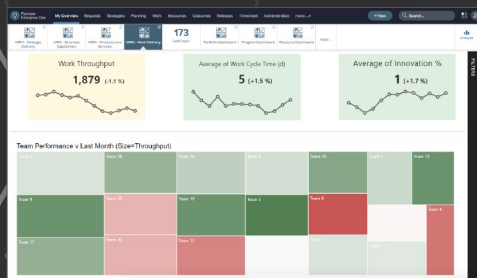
Planview Enterprise One

My Overview Requests Strategies Planning Work Resources Outcomes Releases Timesheet Administration

+ New Search...

OKR - Strategic Delivery

OKR - Business Objectives

OKR - Products and Services

OKR - Work Delivery

173 Light Keys

Portfolio Dashboard

Program Dashboard

Resource Dashboard

More...

Analytics

FILTERS

Work Throughput

1,879 (-1.1 %)

Average of Work Cycle Time (d)

5 (+1.5 %)

Average of Innovation %

1 (+1.7 %)

Team Performance v Last Month (Size=Throughput)

Team 4

Team 18

Team 14

Team 7

Team 11

Team 13

Team 9

Team 20

Team 15

Team 3

Team 6

Team 8

Team 17

Team 10

Team 12

Team 5

Team 1

Team 2

Team 16

Team 19